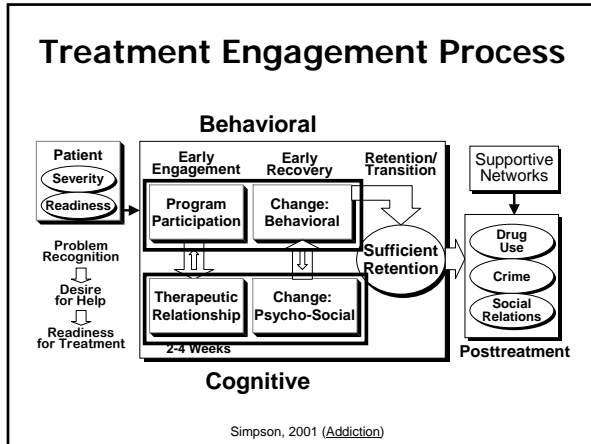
Treatment Engagement Process

Behavioral

Patient
Severity
Readiness

Problem Recognition
Desire for Help
Readiness for Treatment

Early Engagement
Early Recovery
Retention/ Transition

Program Participation
Change: Behavioral

Sufficient Retention

Therapeutic Relationship
Change: Psycho-Social

2-4 Weeks

Cognitive

Supportive Networks

Drug Use
Crime
Social Relations

Posttreatment

Simpson, 2001 (Addiction)